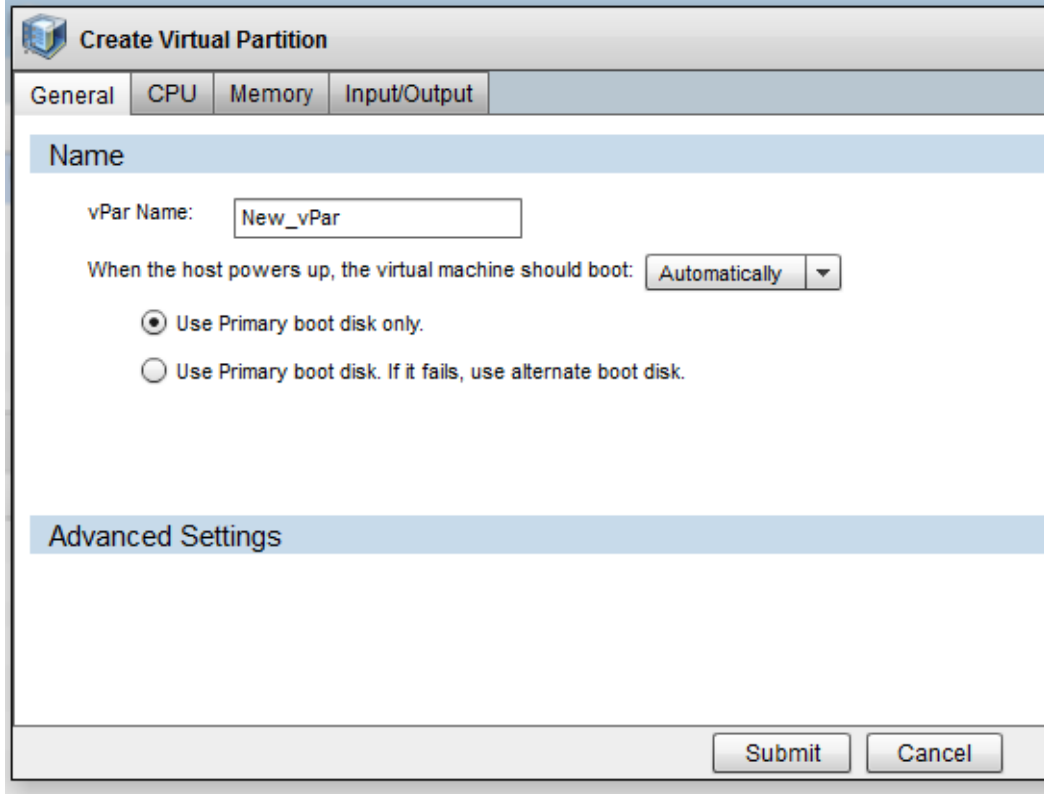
Create Virtual Partition

General CPU Memory Input/Output

Name

vPar Name: New_vPar

When the host powers up, the virtual machine should boot: Automatically

Use Primary boot disk only.

Use Primary boot disk. If it fails, use alternate boot disk.

Advanced Settings

Submit Cancel